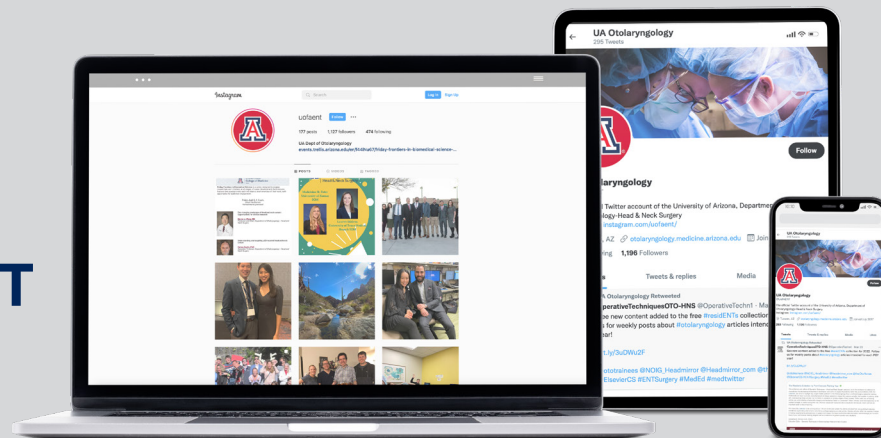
T

Instagram
Search
Log In Sign Up
uofaent Follow ···
177 posts 1,127 followers 474 following
UA Dept of Otolaryngology
events.trellis.arizona.edu/e/fridhw07/friday-frontiers-in-biomedical-science-...
POSTS REELS TAGGED

UA Otolaryngology
295 Tweets
Follow
olaryngology
l Twitter account of the University of Arizona, Departme
logy-Head & Neck Surgery
.instagram.com/uofaent/
, AZ otolaryngology.medicine.arizona.edu Join
1,196 Followers
Tweets & replies Media
UA Otolaryngology Retweeted
OperativeTechniquesOTO-HNS @OperativeTechn1 · Ma
e new content added to the free #readENTs collectio
for weekly posts about #otolaryngology articles inten
ar!
t.ly/3uDWu2F
otrainees @NOIG_Headmirror @Headmirror_com @t
ElsevierCS #ENTSurgery #MedEd #medtwitter

UA Otolaryngology
Follow
UA Otolaryngology
Tweets Tweets & replies Media Likes